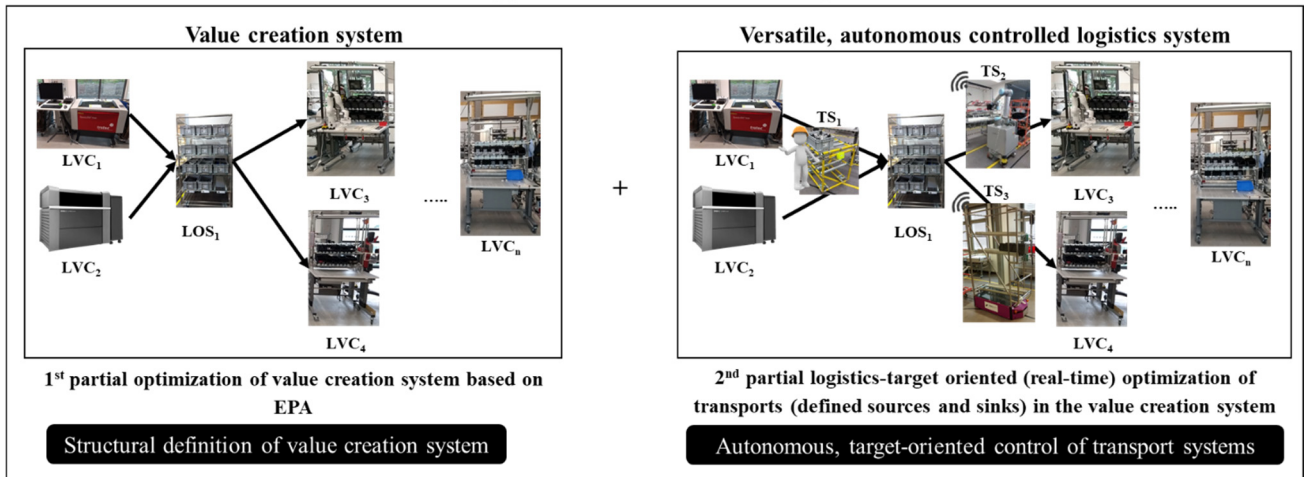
Value creation system

$LVC_1$

$LVC_2$

$LOS_1$

$LVC_3$

$LVC_4$

.....

$LVC_n$

1st partial optimization of value creation system based on EPA

Structural definition of value creation system

+

Versatile, autonomous controlled logistics system

$TS_1$

$TS_2$

$TS_3$

$LVC_1$

$LVC_2$

$LOS_1$

$LVC_3$

$LVC_4$

.....

$LVC_n$

2nd partial logistics-target oriented (real-time) optimization of transports (defined sources and sinks) in the value creation system

Autonomous, target-oriented control of transport systems